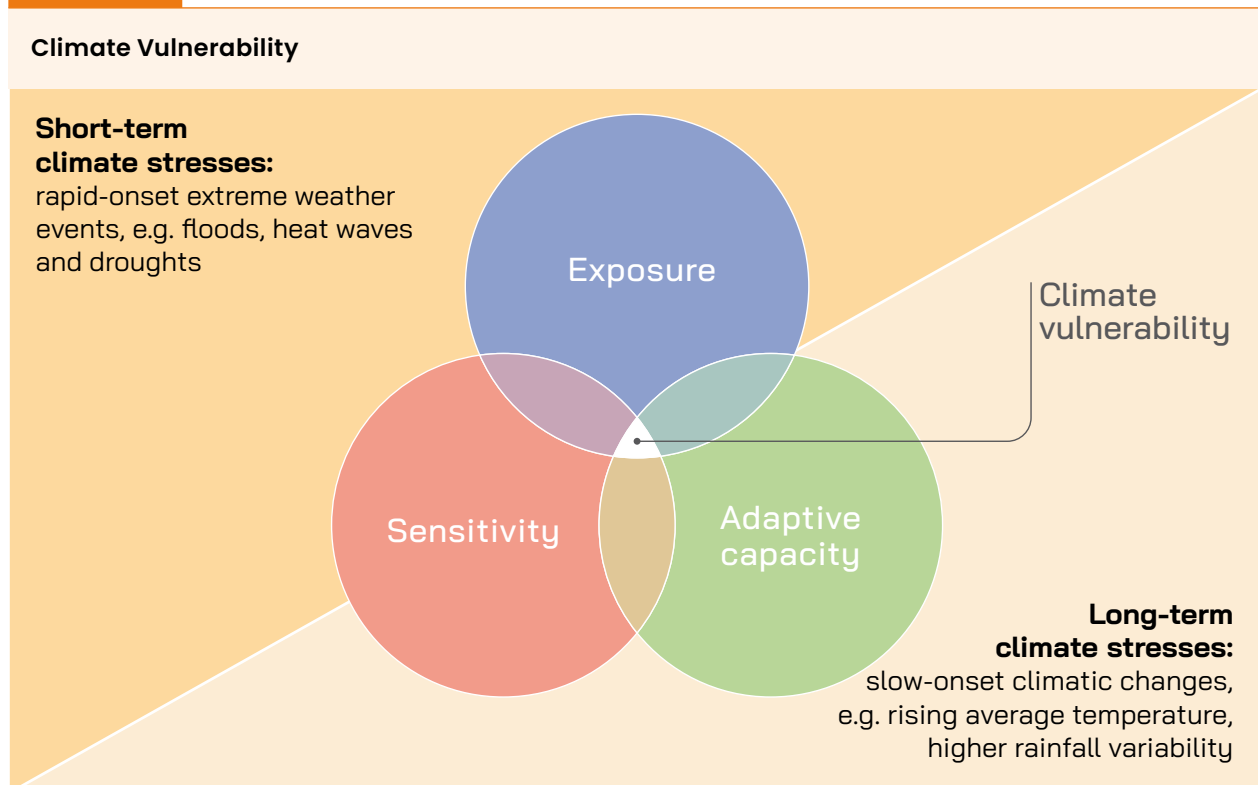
Climate Vulnerability

**Short-term climate stresses:**
rapid-onset extreme weather events, e.g. floods, heat waves and droughts

Exposure

Climate vulnerability

Sensitivity

Adaptive capacity

**Long-term climate stresses:**
slow-onset climatic changes, e.g. rising average temperature, higher rainfall variability